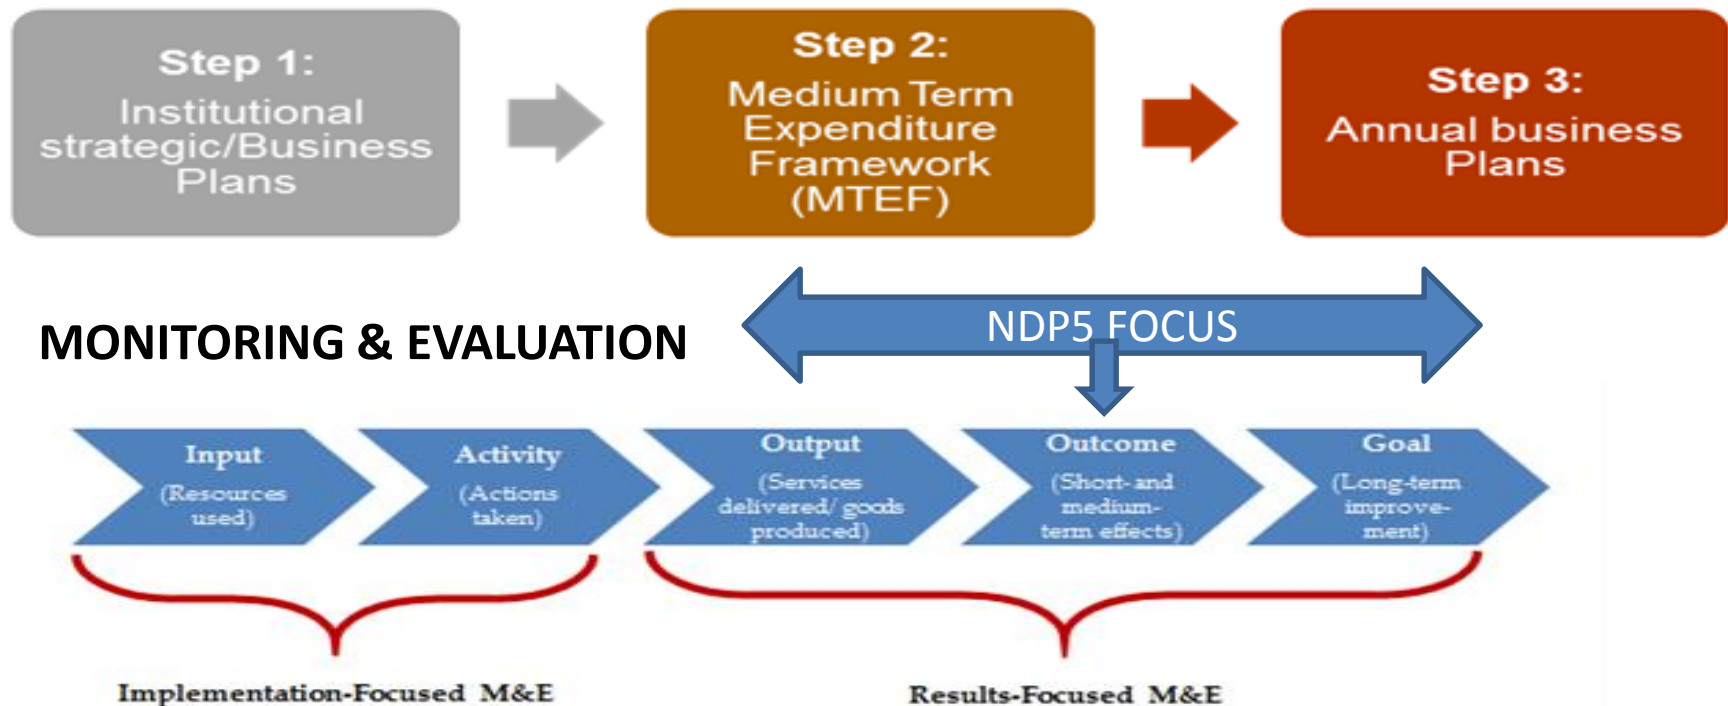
Step 1:
Institutional strategic/Business Plans

Step 2:
Medium Term Expenditure Framework (MTEF)

Step 3:
Annual business Plans

MONITORING & EVALUATION

NDP5 FOCUS

Input
(Resources used)

Activity
(Actions taken)

Output
(Services delivered/ goods produced)

Outcome
(Short- and medium-term effects)

Goal
(Long-term improvement)

Implementation-Focused M&E

Results-Focused M&E